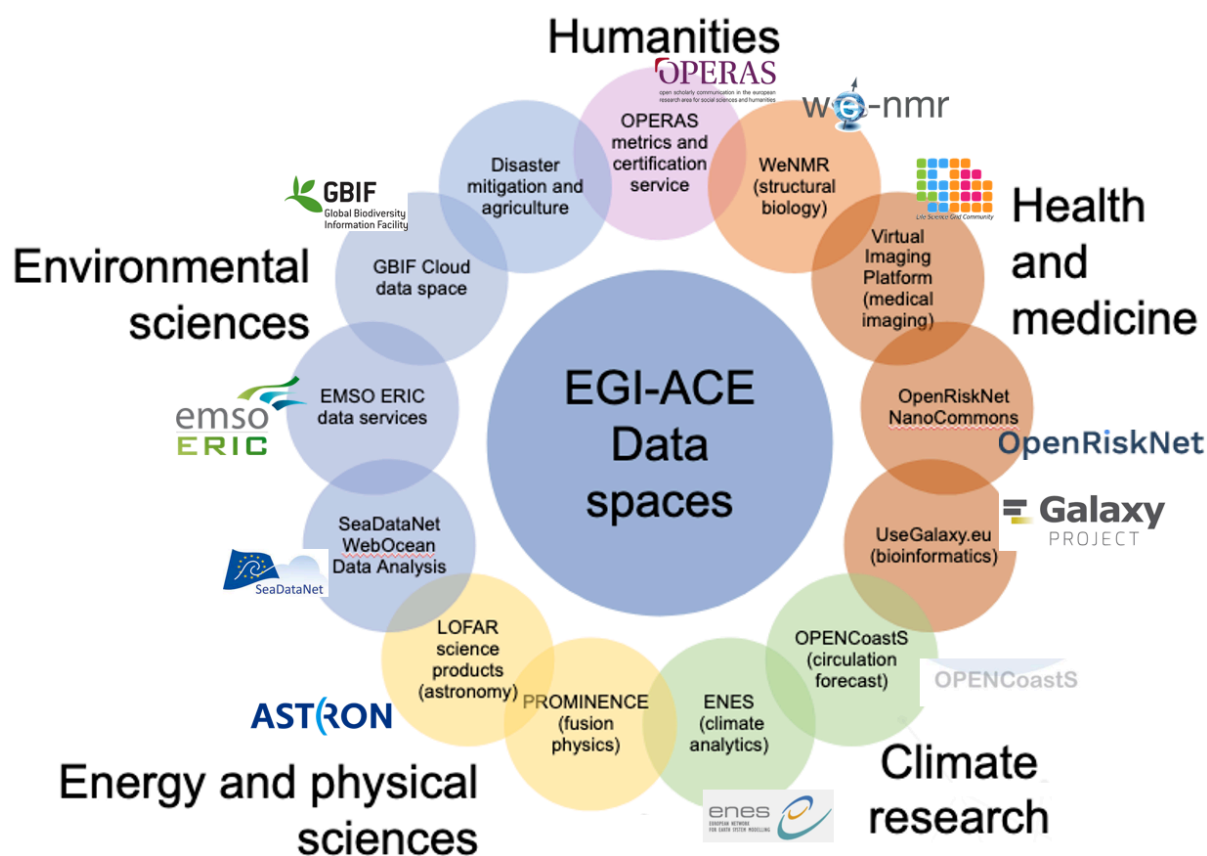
Humanities

OPERAS
open scholarly communication in the european research area for social sciences and humanities

we-nmr

OPERAS metrics and certification service

Disaster mitigation and agriculture

WeNMR (structural biology)

Life Science Grid Community

Health and medicine

GBIF
Global Biodiversity Information Facility

Environmental sciences

GBIF Cloud data space

Virtual Imaging Platform (medical imaging)

EMSO ERIC data services

emso ERIC

EGI-ACE Data spaces

OpenRiskNet NanoCommons

OpenRiskNet

Galaxy PROJECT

SeaDataNet WebOcean Data Analysis

SeaDataNet

UseGalaxy.eu (bioinformatics)

LOFAR science products (astronomy)

OPENCoastS (circulation forecast)

OPENCoastS

ASTRON

PROMINENCE (fusion physics)

ENES (climate analytics)

Energy and physical sciences

enes
EUROPEAN NETWORK FOR EARTH SYSTEM MODELLING

Climate research